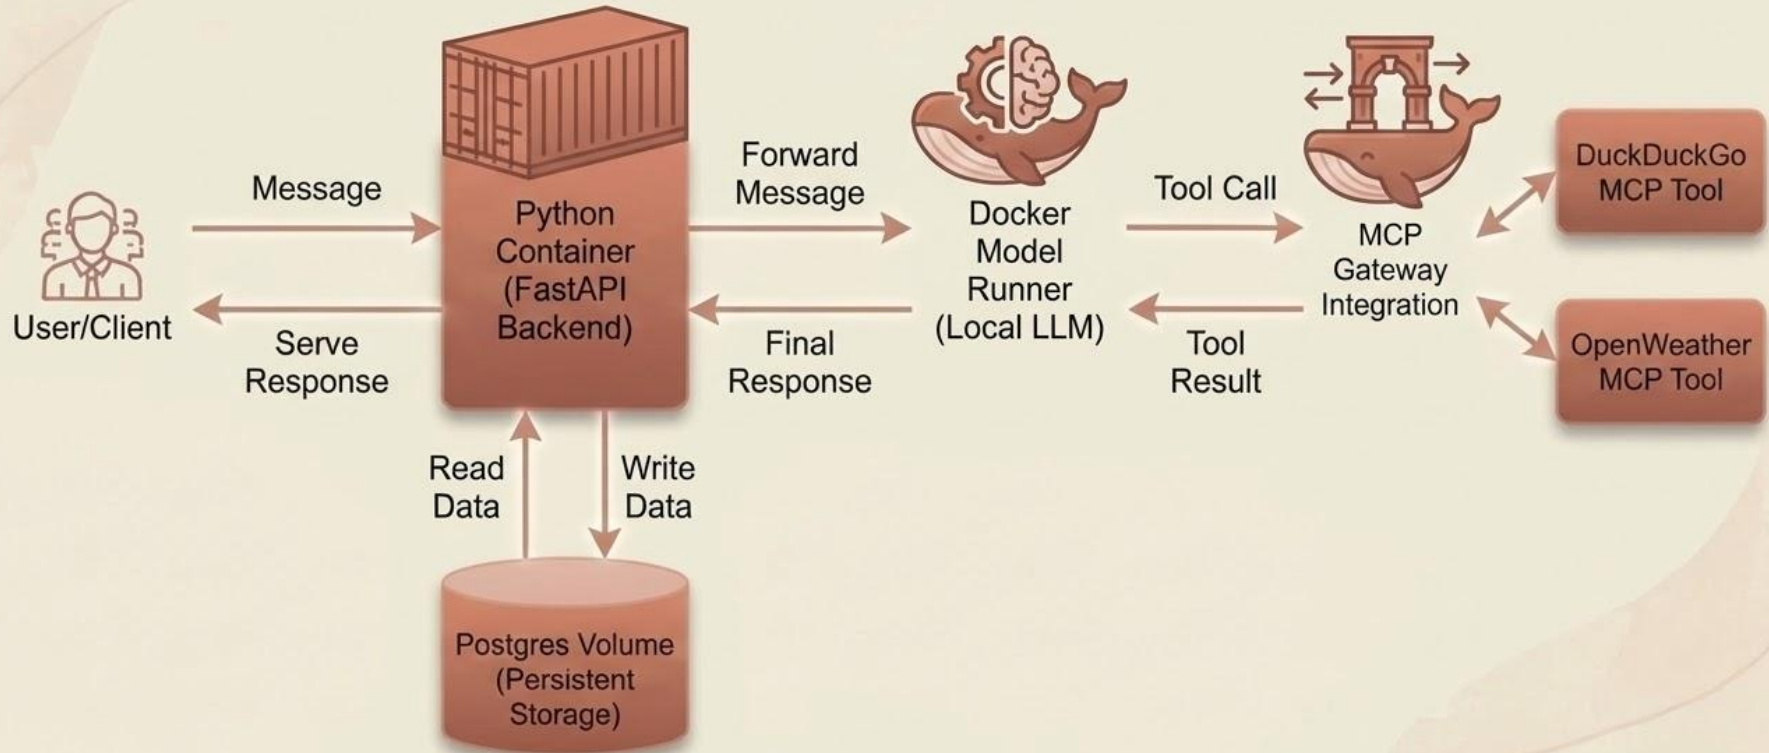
User/Client

Message

Serve Response

Python Container (FastAPI Backend)

Forward Message

Final Response

Read Data

Write Data

Postgres Volume (Persistent Storage)

Docker Model Runner (Local LLM)

Tool Call

Tool Result

MCP Gateway Integration

DuckDuckGo MCP Tool

OpenWeather MCP Tool